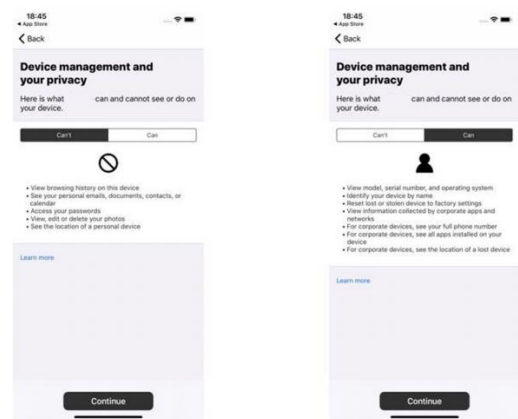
18:45
◂ App Store
Back

Device management and your privacy

Here is what can and cannot see or do on your device.

Can't | Can

- View browsing history on this device
- See your personal emails, documents, contacts, or calendar
- Access your passwords
- View, edit or delete your photos
- See the location of a personal device

Learn more

Continue

18:45
◂ App Store
Back

Device management and your privacy

Here is what can and cannot see or do on your device.

Can't | Can

- View model, serial number, and operating system
- Identify your device by name
- Reset lost or stolen device to factory settings
- View information collected by corporate apps and networks
- For corporate devices, see your full phone number
- For corporate devices, see all apps installed on your device
- For corporate devices, see the location of a lost device

Learn more

Continue